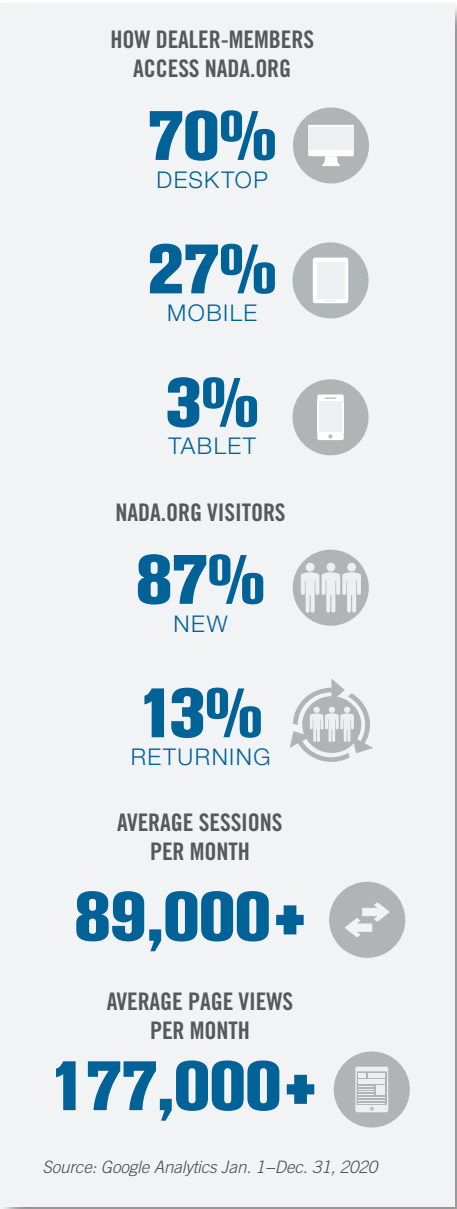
HOW DEALER-MEMBERS ACCESS NADA.ORG

70%
DESKTOP

27%
MOBILE

3%
TABLET

NADA.ORG VISITORS

87%
NEW

13%
RETURNING

AVERAGE SESSIONS PER MONTH

89,000+

AVERAGE PAGE VIEWS PER MONTH

177,000+

Source: Google Analytics Jan. 1–Dec. 31, 2020